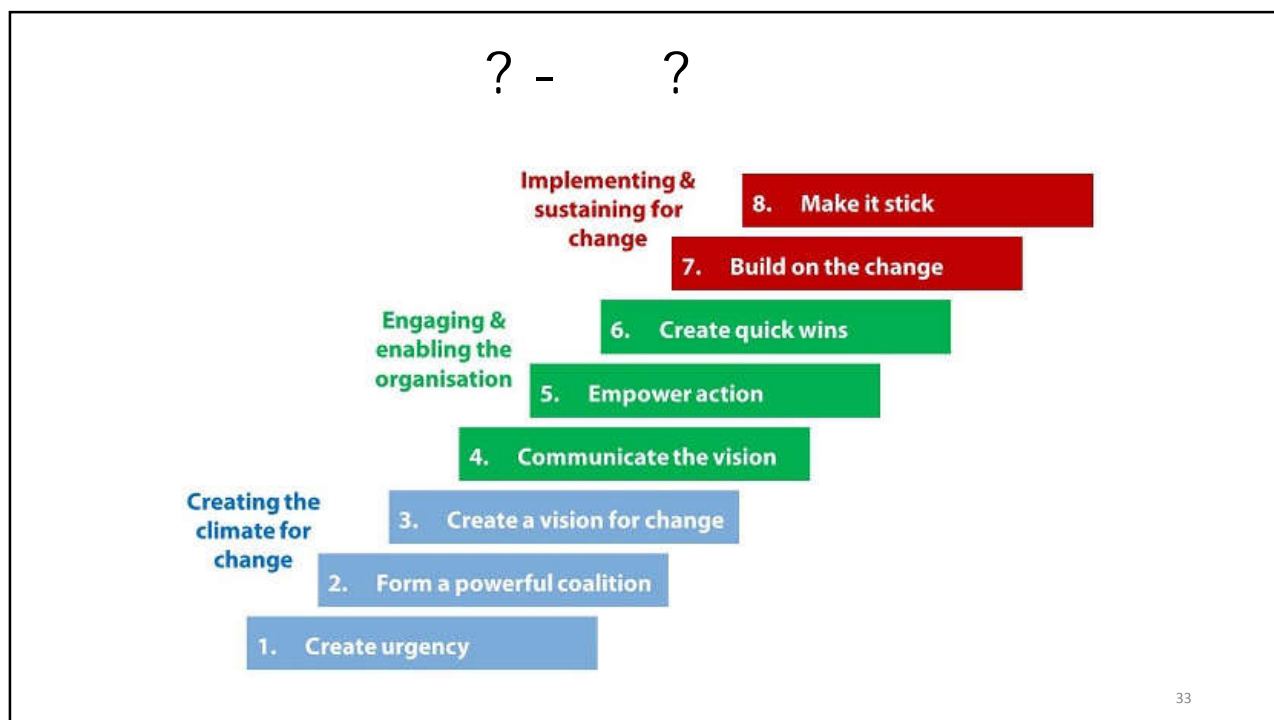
? - ?

Implementing & sustaining for change

8. Make it stick

7. Build on the change

Engaging & enabling the organisation

6. Create quick wins

5. Empower action

4. Communicate the vision

Creating the climate for change

3. Create a vision for change

2. Form a powerful coalition

1. Create urgency

33